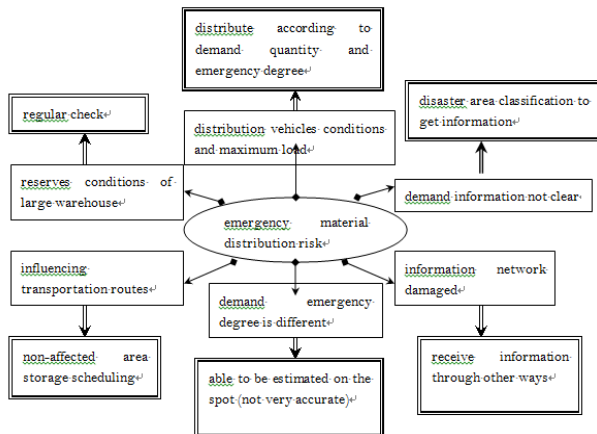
distribute according to demand quantity and emergency degree

regular check

disaster area classification to get information

distribution vehicles conditions and maximum load

reserves conditions of large warehouse

demand information not clear

emergency material distribution risk

influencing transportation routes

information network damaged

demand emergency degree is different

non-affected area storage scheduling

receive information through other ways

able to be estimated on the spot (not very accurate)